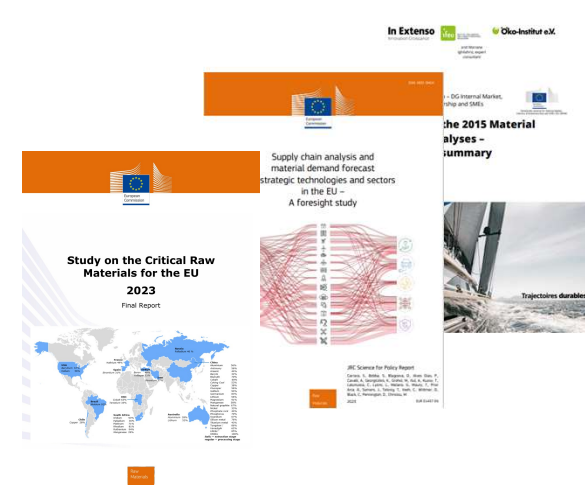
In Extenso
Öko-Institut e.V.

– DG Internal Market, rship and SMEs

the 2015 Material alyses – Summary

Trajectoires durables

European Commission

Supply chain analysis and material demand forecast strategic technologies and sectors in the EU – A foresight study

JRC Science for Policy Report

European Commission

Study on the Critical Raw Materials for the EU

2023

Final Report

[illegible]